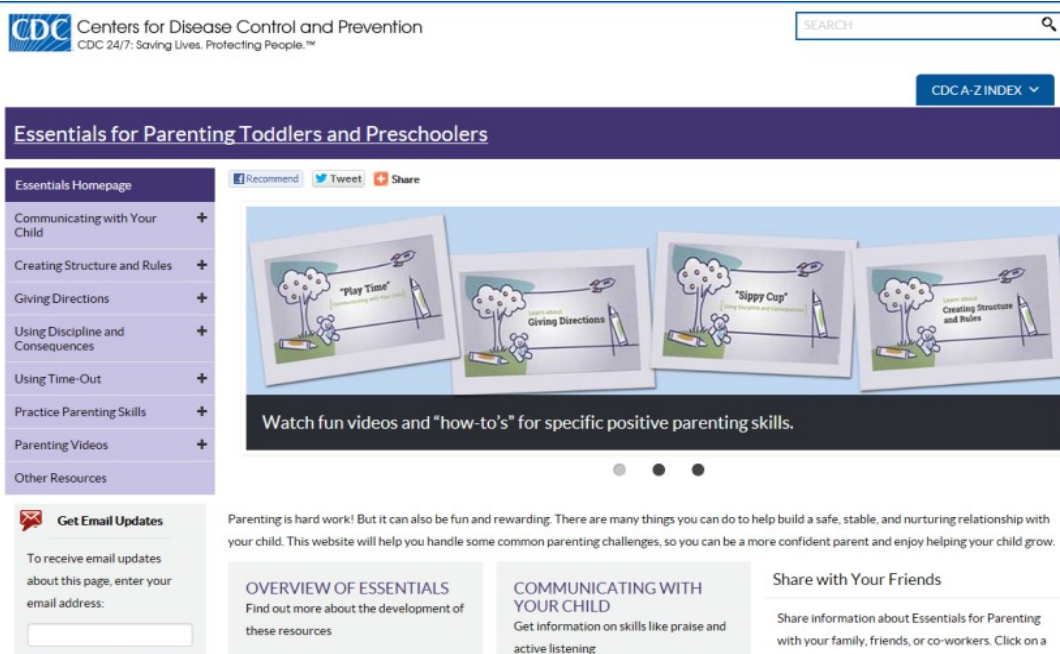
CDC Centers for Disease Control and Prevention
CDC 24/7: Saving Lives. Protecting People.™

SEARCH

CDC A-Z INDEX

Essentials for Parenting Toddlers and Preschoolers

Essentials Homepage
Communicating with Your Child +
Creating Structure and Rules +
Giving Directions +
Using Discipline and Consequences +
Using Time-Out +
Practice Parenting Skills +
Parenting Videos +
Other Resources

Recommend Tweet Share

"Play Time" Communicating with Your Child
Learn about Giving Directions
"Sippy Cup" Using Discipline and Consequences
Learn about Creating Structure and Rules

Watch fun videos and "how-to's" for specific positive parenting skills.

Get Email Updates

To receive email updates about this page, enter your email address:

Parenting is hard work! But it can also be fun and rewarding. There are many things you can do to help build a safe, stable, and nurturing relationship with your child. This website will help you handle some common parenting challenges, so you can be a more confident parent and enjoy helping your child grow.

OVERVIEW OF ESSENTIALS
Find out more about the development of these resources

COMMUNICATING WITH YOUR CHILD
Get information on skills like praise and active listening

Share with Your Friends
Share information about Essentials for Parenting with your family, friends, or co-workers. Click on a